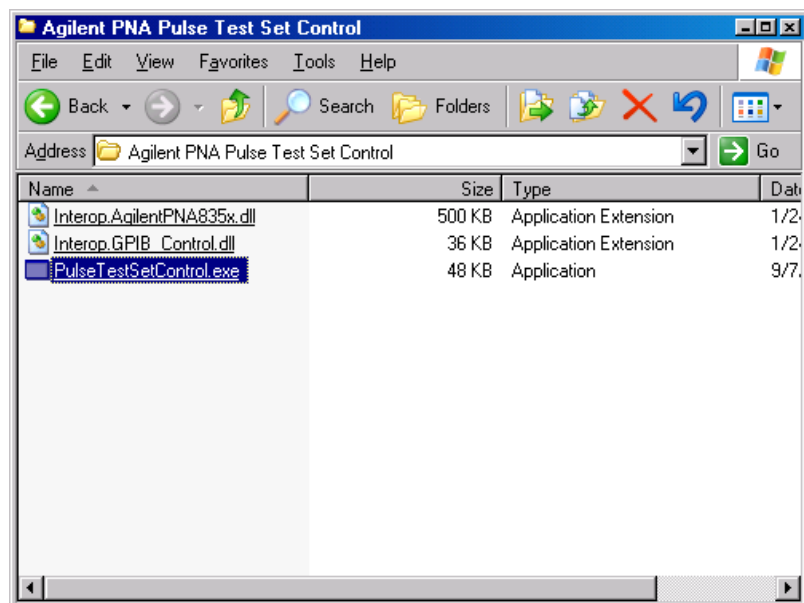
Agilent PNA Pulse Test Set Control

File Edit View Favorites Tools Help

Back Search Folders

Address Agilent PNA Pulse Test Set Control Go

| Name | Size | Type | Dat |
|---|---|---|---|
| Interop.AgilentPNA835x.dll | 500 KB | Application Extension | 1/2 |
| Interop.GPIB_Control.dll | 36 KB | Application Extension | 1/2 |
| PulseTestSetControl.exe | 48 KB | Application | 9/7 |